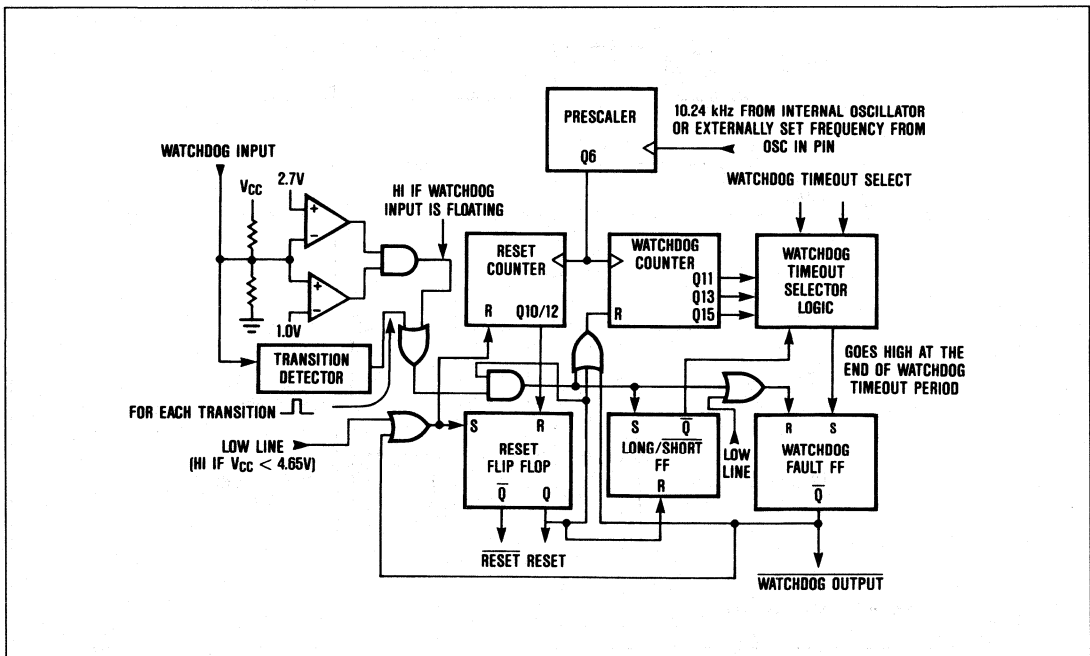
PRESCALER
Q6
10.24 kHz FROM INTERNAL OSCILLATOR OR EXTERNALLY SET FREQUENCY FROM OSC IN PIN
WATCHDOG INPUT
$V_{CC}$
2.7V
+
−
+
−
1.0V
HI IF WATCHDOG INPUT IS FLOATING
WATCHDOG TIMEOUT SELECT
RESET COUNTER
R
Q10/12
WATCHDOG COUNTER
Q11
Q13
Q15
R
WATCHDOG TIMEOUT SELECTOR LOGIC
TRANSITION DETECTOR
GOES HIGH AT THE END OF WATCHDOG TIMEOUT PERIOD
FOR EACH TRANSITION
LOW LINE
(HI IF $V_{CC}$ < 4.65V)
S
R
RESET FLIP FLOP
$\overline{Q}$
Q
S
$\overline{Q}$
LONG/$\overline{SHORT}$ FF
R
LOW LINE
R
S
WATCHDOG FAULT FF
$\overline{Q}$
$\overline{RESET}$ RESET
$\overline{WATCHDOG\ OUTPUT}$